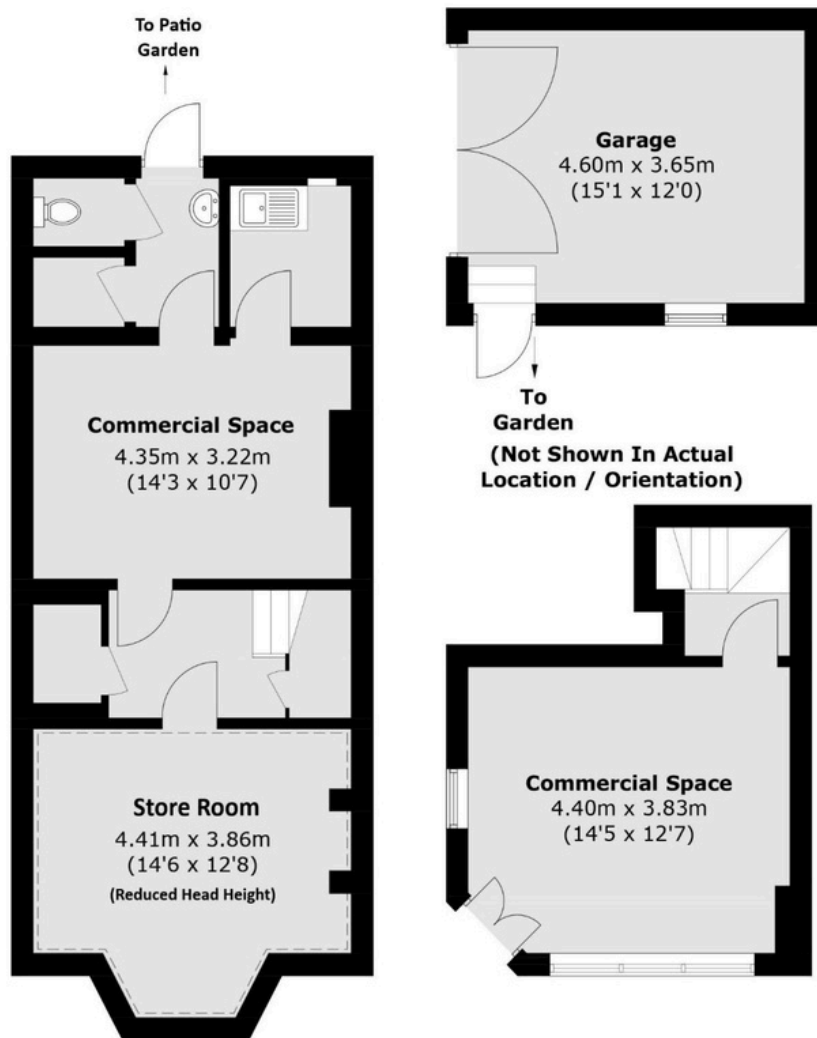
To Patio Garden

Garage
4.60m x 3.65m
(15'1 x 12'0)

To Garden

(Not Shown In Actual Location / Orientation)

Commercial Space
4.35m x 3.22m
(14'3 x 10'7)

Store Room
4.41m x 3.86m
(14'6 x 12'8)
(Reduced Head Height)

Commercial Space
4.40m x 3.83m
(14'5 x 12'7)